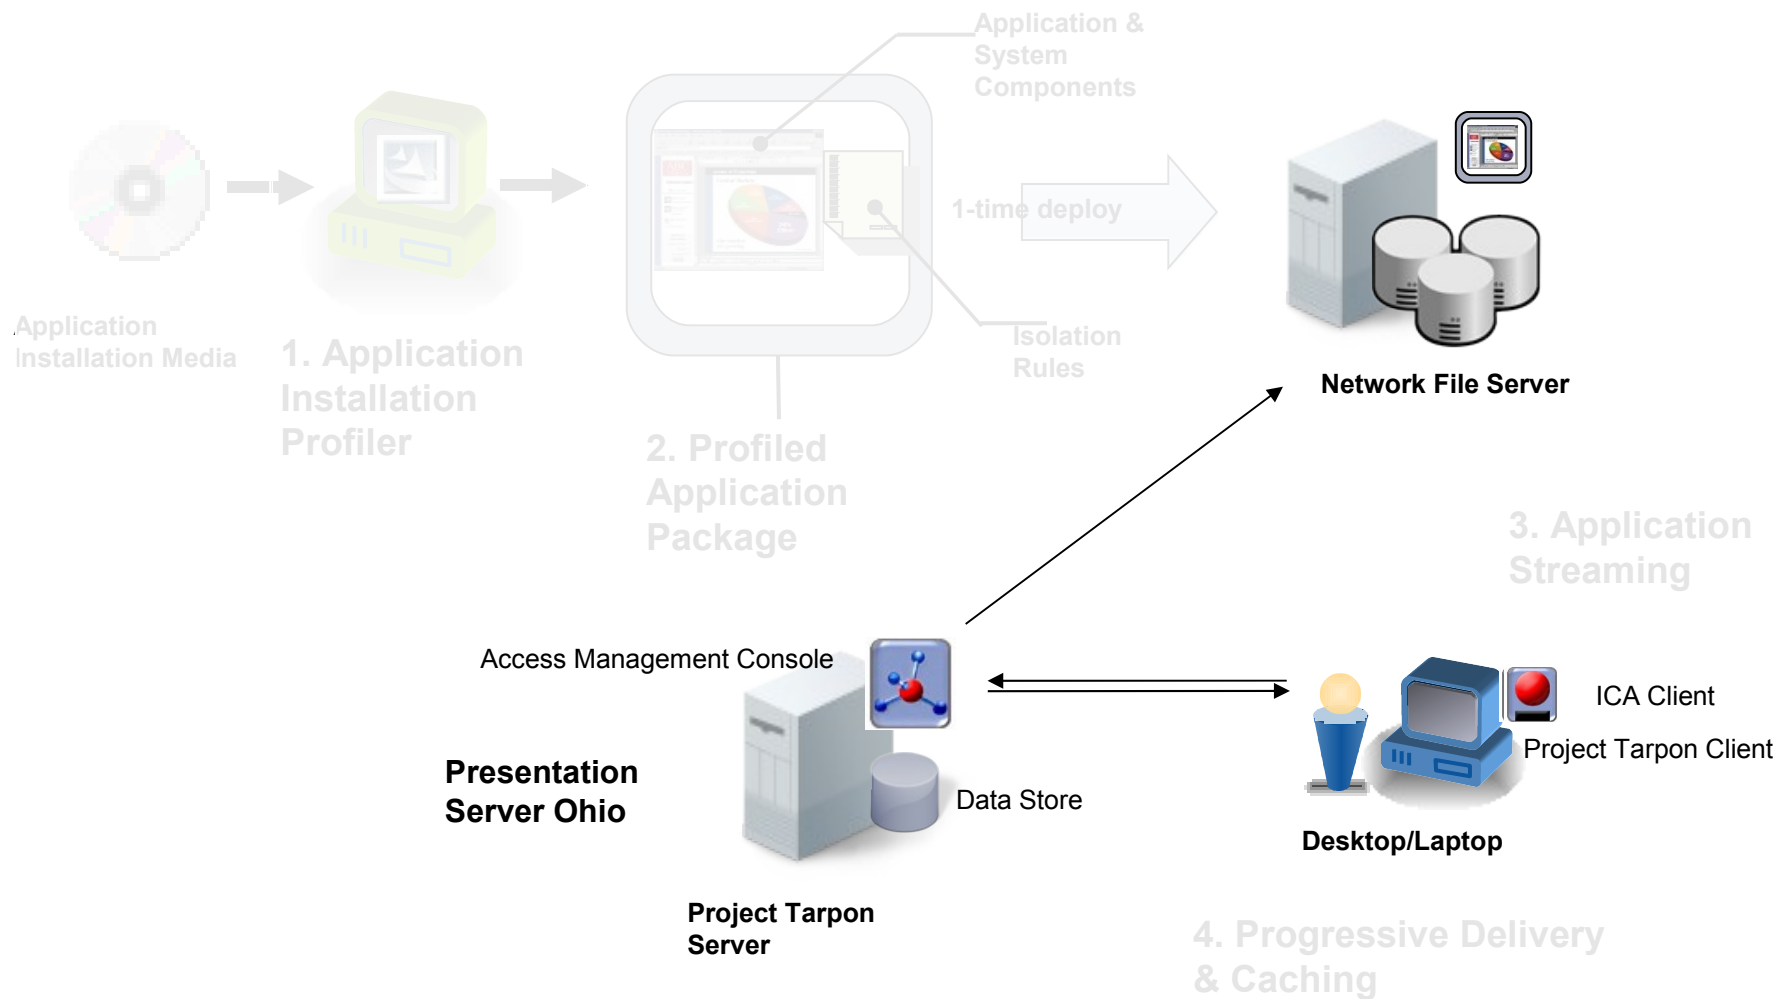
Application & System Components

1-time deploy

Isolation Rules

Application Installation Media

1. Application Installation Profiler

2. Profiled Application Package

Network File Server

3. Application Streaming

Access Management Console

Presentation Server Ohio

Data Store

Project Tarpon Server

ICA Client

Project Tarpon Client

Desktop/Laptop

4. Progressive Delivery & Caching